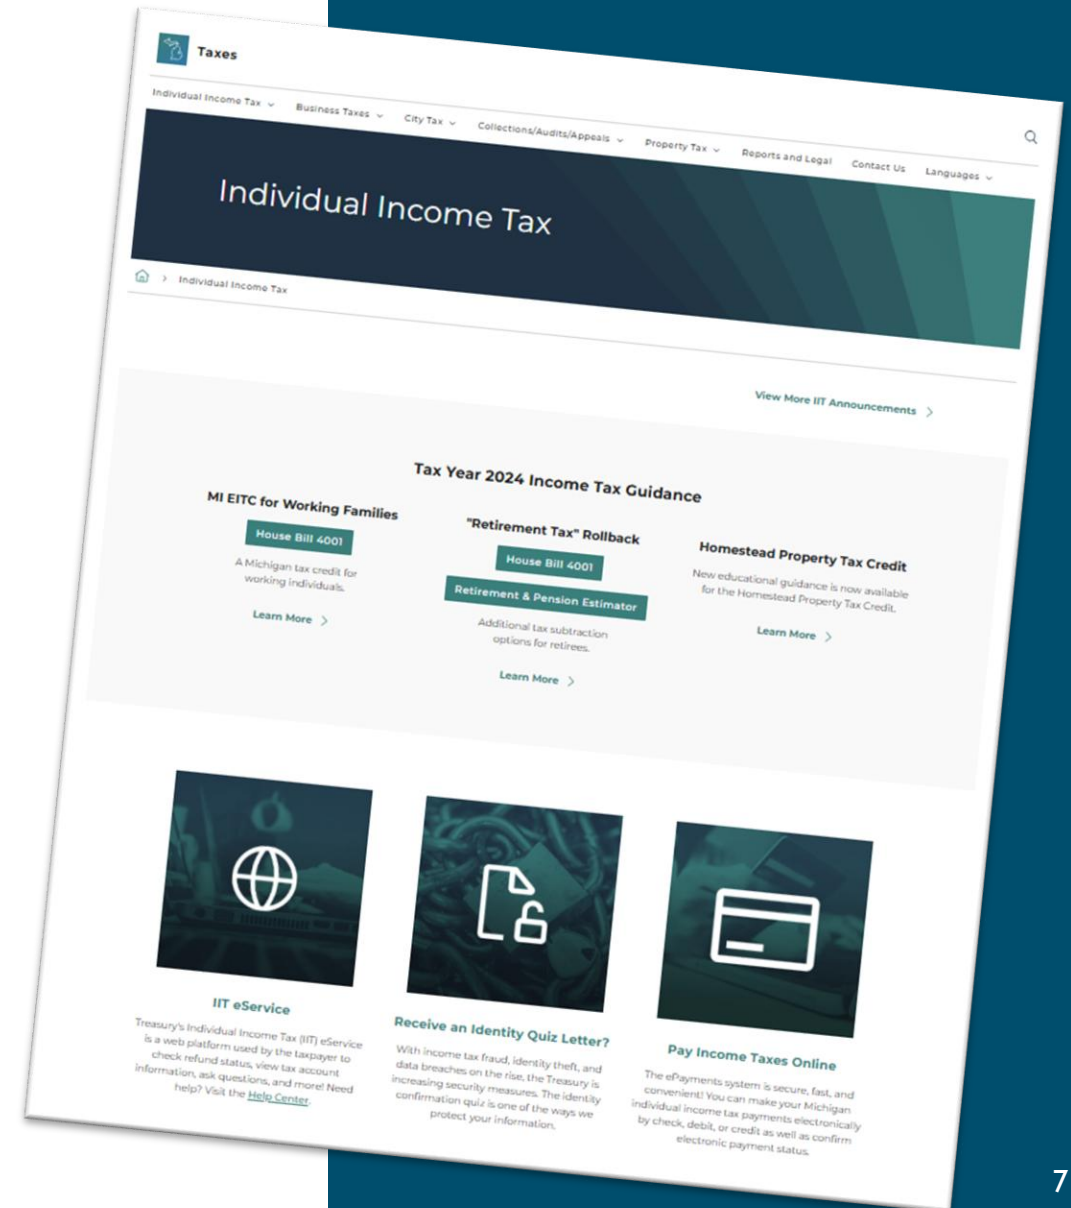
Taxes

Individual Income Tax Business Taxes City Tax Collections/Audits/Appeals Property Tax Reports and Legal Contact Us Languages

Individual Income Tax

Individual Income Tax

View More IIT Announcements

Tax Year 2024 Income Tax Guidance

MI EITC for Working Families

House Bill 4001

A Michigan tax credit for working individuals.

Learn More

"Retirement Tax" Rollback

House Bill 4001

Retirement & Pension Estimator

Additional tax subtraction options for retirees.

Learn More

Homestead Property Tax Credit

New educational guidance is now available for the Homestead Property Tax Credit.

Learn More

IIT eService

Treasury's Individual Income Tax (IIT) eService is a web platform used by the taxpayer to check refund status, view tax account information, ask questions, and more! Need help? Visit the Help Center.

Receive an Identity Quiz Letter?

With income tax fraud, identity theft, and data breaches on the rise, the Treasury is increasing security measures. The identity confirmation quiz is one of the ways we protect your information.

Pay Income Taxes Online

The ePayments system is secure, fast, and convenient! You can make your Michigan individual income tax payments electronically by check, debit, or credit as well as confirm electronic payment status.

7